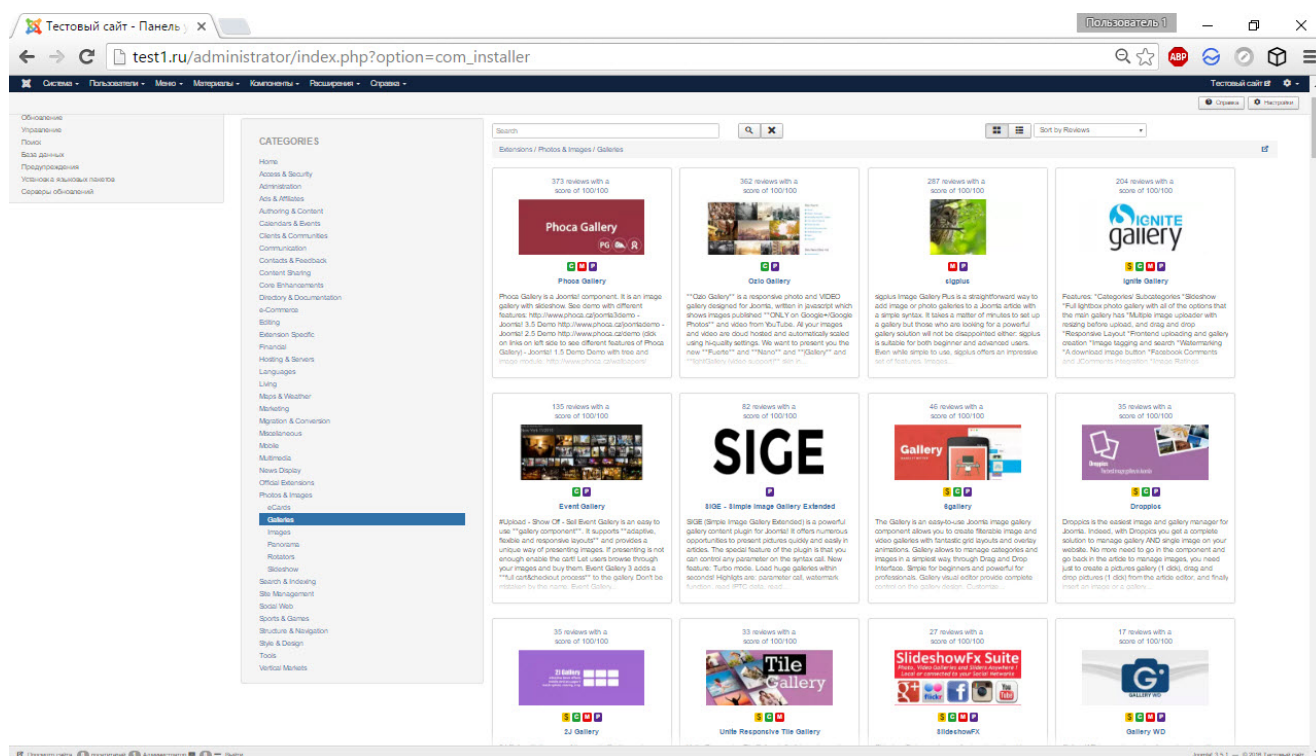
Тестовый сайт - Панель у ×

Пользователь 1

test1.ru/administrator/index.php?option=com_installer

Система ▾ Пользователи ▾ Меню ▾ Материалы ▾ Компоненты ▾ Расширения ▾ Справка ▾

Тестовый сайт

Справка Настройки

Обновление
Управление
Поиск
База данных
Предупреждения
Установка языковых пакетов
Серверы обновлений

CATEGORIES

Home
Access & Security
Administration
Ads & Affiliates
Authoring & Content
Calendars & Events
Clients & Communities
Communication
Contacts & Feedback
Content Sharing
Core Enhancements
Directory & Documentation
e-Commerce
Editing
Extension Specific
Financial
Hosting & Servers
Languages
Living
Maps & Weather
Marketing
Migration & Conversion
Miscellaneous
Mobile
Multimedia
News Display
Official Extensions
Photos & Images
eCards
Galleries
Images
Panorama
Rotators
Slideshow
Search & Indexing
Site Management
Social Web
Sports & Games
Structure & Navigation
Style & Design
Tools
Vertical Markets

Search

Sort by Reviews

Extensions / Photos & Images / Galleries

373 reviews with a score of 100/100

Phoca Gallery

Phoca Gallery

Phoca Gallery is a Joomla! component. It is an image gallery with slideshow. See demo with different features: http://www.phoca.cz/joomla3demo - Joomla! 3.5 Demo http://www.phoca.cz/joomlademo - Joomla! 2.5 Demo http://www.phoca.cz/demo (click on links on left side to see different features of Phoca Gallery) - Joomla! 1.5 Demo Demo with tree and image module: http://www.phoca.cz/webcoder/

362 reviews with a score of 100/100

Ozio Gallery

**Ozio Gallery** is a responsive photo and VIDEO gallery designed for Joomla, written in javascript which shows images published **ONLY on Google+/Google Photos** and video from YouTube. All your images and video are cloud hosted and automatically scaled using hi-quality settings. We want to present you the new **Fuerte** and **Nano** and **jGallery** and **lightGallery video support** skin in...

287 reviews with a score of 100/100

sigplus

sigplus Image Gallery Plus is a straightforward way to add image or photo galleries to a Joomla article with a simple syntax. It takes a matter of minutes to set up a gallery but those who are looking for a powerful gallery solution will not be disappointed either: sigplus is suitable for both beginner and advanced users. Even while simple to use, sigplus offers an impressive set of features. Images...

204 reviews with a score of 100/100

IGNITE gallery

Ignite Gallery

Features: *Categories/ Subcategories *Slideshow *Full lightbox photo gallery with all of the options that the main gallery has *Multiple image uploader with resizing before upload, and drag and drop *Responsive Layout *Frontend uploading and gallery creation *Image tagging and search *Watermarking *A download image button *Facebook Comments and JComments integration *Image Ratings...

135 reviews with a score of 100/100

Event Gallery

#Upload - Show Off - Sell Event Gallery is an easy to use **gallery component**. It supports **adaptive, flexible and responsive layouts** and provides a unique way of presenting images. If presenting is not enough enable the cart! Let users browse through your images and buy them. Event Gallery 3 adds a **full cart&checkout process** to the gallery. Don't be mistaken by the name: Event Gallery...

82 reviews with a score of 100/100

SIGE

SIGE - Simple Image Gallery Extended

SIGE (Simple Image Gallery Extended) is a powerful gallery content plugin for Joomla! It offers numerous opportunities to present pictures quickly and easily in articles. The special feature of the plugin is that you can control any parameter on the syntax call. New feature: Turbo mode. Load huge galleries within seconds! Highlights are: parameter call, watermark function, read IPTC data, read...

46 reviews with a score of 100/100

Gallery

$gallery

The Gallery is an easy-to-use Joomla image gallery component allows you to create filterable image and video galleries with fantastic grid layouts and overlay animations. Gallery allows to manage categories and images in a simplest way through Drag and Drop interface. Simple for beginners and powerful for professionals. Gallery visual editor provide complete control on the gallery design. Customize...

35 reviews with a score of 100/100

Droppics

Droppics

Droppics is the easiest image and gallery manager for Joomla. Indeed, with Droppics you get a complete solution to manage gallery AND single image on your website. No more need to go in the component and go back in the article to manage images, you need just to create a pictures gallery (1 click), drag and drop pictures (1 click) from the article editor, and finally insert an image or a gallery...

35 reviews with a score of 100/100

2J Gallery

2J Gallery

33 reviews with a score of 100/100

Tile Gallery

Unite Responsive Tile Gallery

27 reviews with a score of 100/100

SlideshowFx Suite

SlideshowFX

17 reviews with a score of 100/100

GALLERY WD

Gallery WD

Joomla! 3.5.1 — © 2016 Тестовый сайт